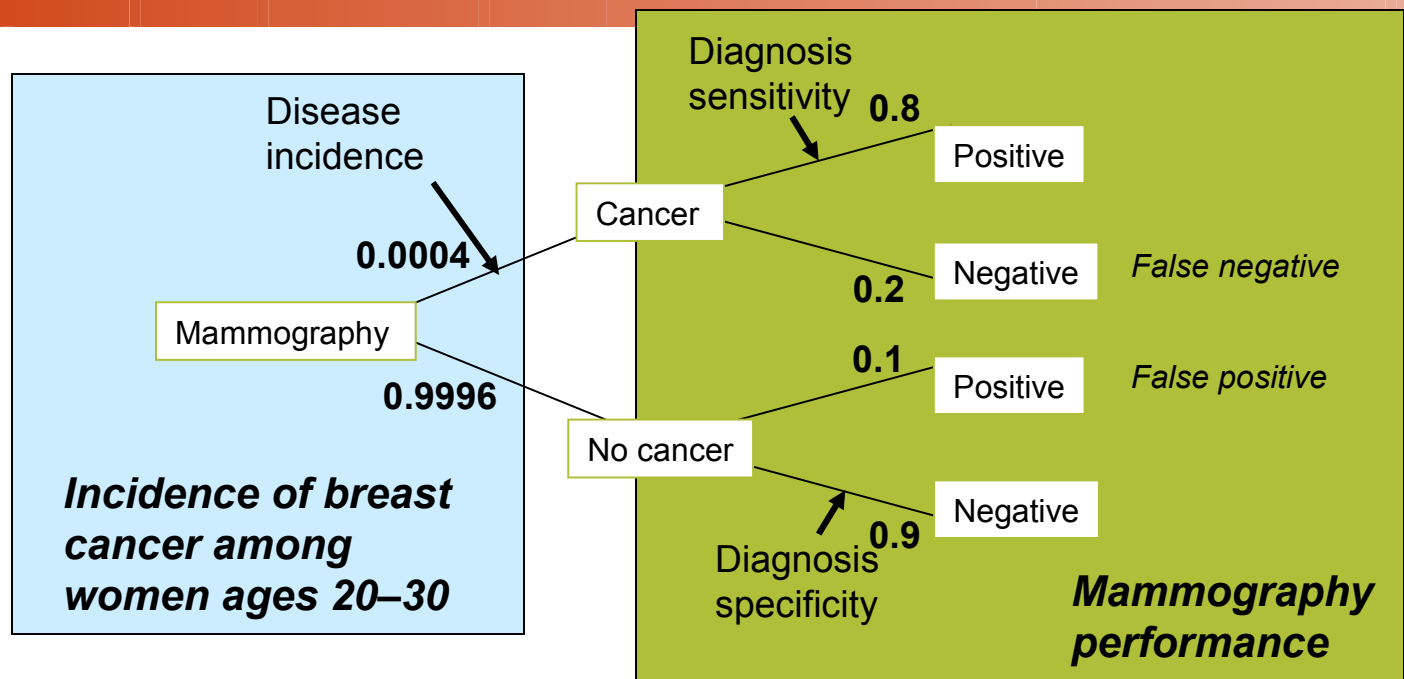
Disease incidence

0.0004

Mammography

0.9996

Incidence of breast cancer among women ages 20–30

Diagnosis sensitivity

0.8

Cancer

Positive

Negative

0.2

False negative

0.1

No cancer

Positive

False positive

Negative

0.9

Diagnosis specificity

Mammography performance